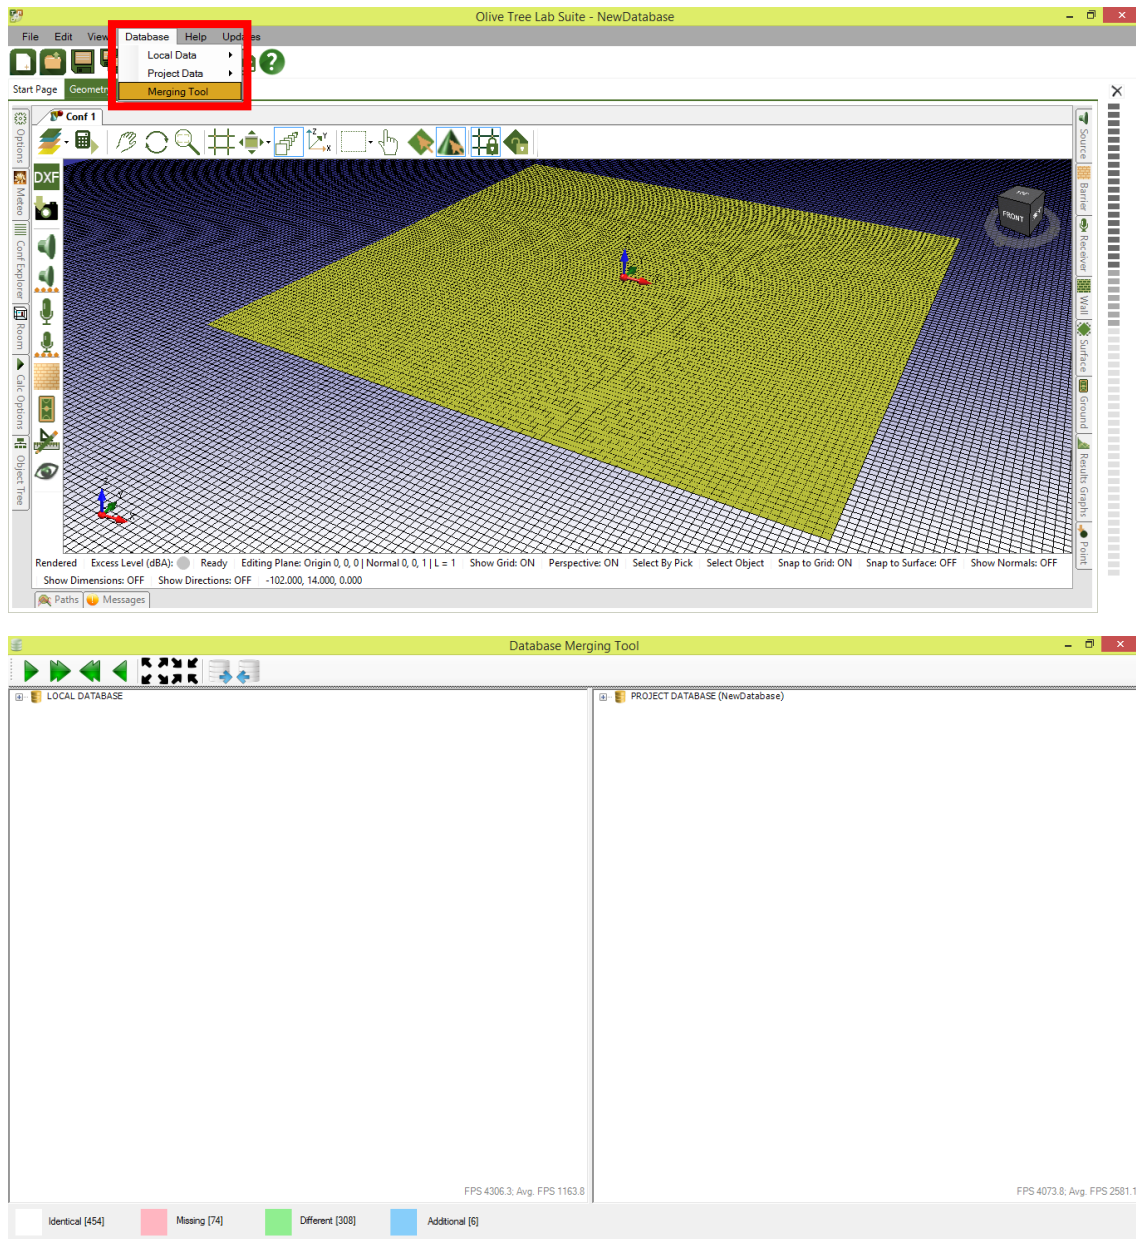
Olive Tree Lab Suite - NewDatabase

File Edit View Database Help Upd es

Local Data
Project Data
Merging Tool

Start Page Geometr

Conf 1

DXF

Options Meteo Conf Explorer Room Calc Options Object Tree

Source Barrier Receiver Wall Surface Ground Results Graphs Point

FRONT

Rendered Excess Level (dBA): Ready Editing Plane: Origin 0, 0, 0 | Normal 0, 0, 1 | L = 1 Show Grid: ON Perspective: ON Select By Pick Select Object Snap to Grid: ON Snap to Surface: OFF Show Normals: OFF
Show Dimensions: OFF Show Directions: OFF -102.000, 14.000, 0.000

Paths Messages

Database Merging Tool

LOCAL DATABASE

PROJECT DATABASE (NewDatabase)

FPS 4306.3; Avg. FPS 1163.8

FPS 4073.8; Avg. FPS 2581.1

Identical [454] Missing [74] Different [308] Additional [6]